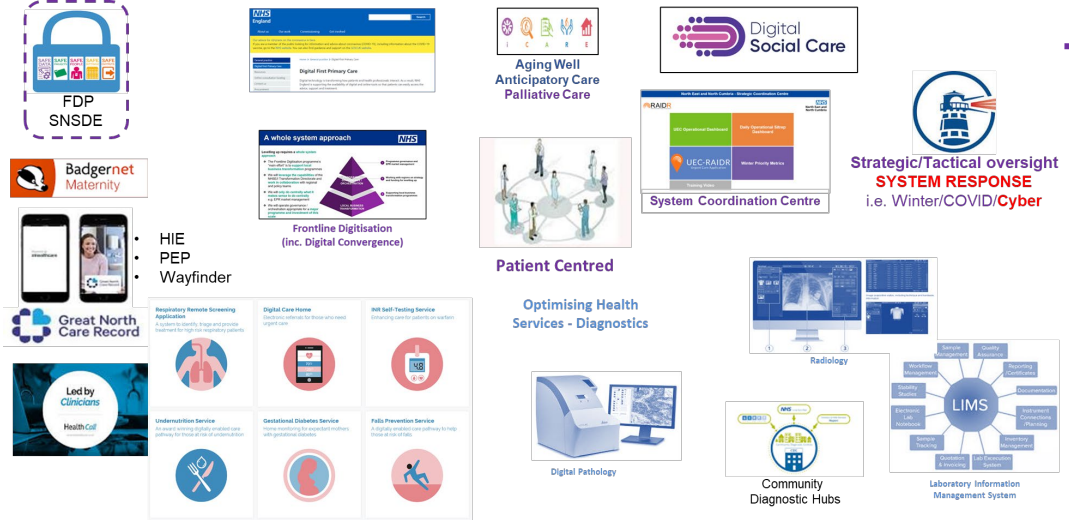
FDP
SNSDE

NHS England

Digital First Primary Care

A whole system approach NHS

Frontline Digitisation (inc. Digital Convergence)

I C A H E

Aging Well
Anticipatory Care
Palliative Care

Digital Social Care

North East and North Cumbria - Strategic Coordination Centre

RAIDR

UEC Operational Dashboard

Daily Operational Sitrep Dashboard

UEC-RAIDR

Winter Priority Metrics

System Coordination Centre

Strategic/Tactical oversight
SYSTEM RESPONSE
i.e. Winter/COVID/Cyber

Badgernet Maternity

- HIE
- PEP
- Wayfinder

Great North Care Record

Led by Clinicians

HealthCall

Respiratory Remote Screening Application

Digital Care Home

INR Self-Testing Service

Undernutrition Service

Gestational Diabetes Service

Falls Prevention Service

Patient Centred

Optimising Health Services - Diagnostics

Digital Pathology

Radiology

NHS

Community Diagnostic Hubs

LIMS

Sample Management

Quality Assurance

Reporting Certificates

Documentation

Instrument Connections /Planning

Inventory Management

Lab Execution System

Quotation & Invoicing

Sample Tracking

Electronic Lab Notebook

Stability Studies

Workflow Management

Laboratory Information Management System